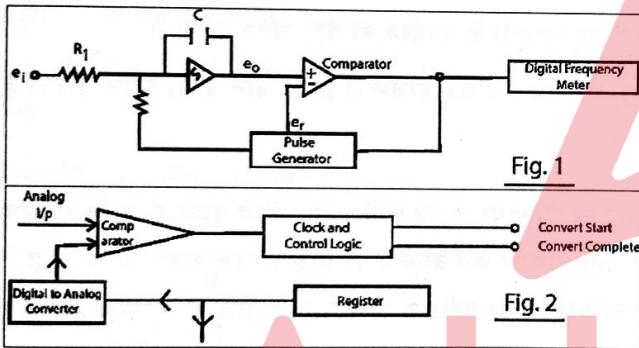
C

R$_1$

e$_i$

e$_o$

Comparator

+

-

Digital Frequency Meter

e$_r$

Pulse Generator

Fig. 1

Analog I/p

Comparator

Clock and Control Logic

Convert Start

Convert Complete

Digital to Analog Converter

Register

Fig. 2